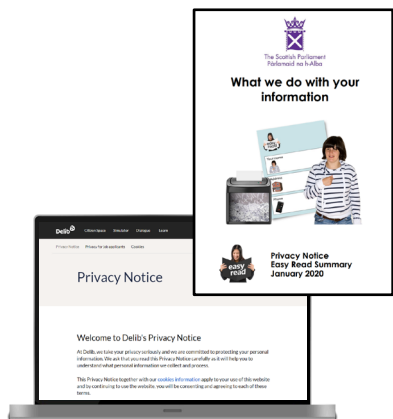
The Scottish Parliament
Pàrlamaid na h-Alba

What we do with your information

easy read

Privacy Notice
Easy Read Summary
January 2020

Delib Citizen Space Simulator Dialogue Learn

Privacy Notice Privacy for job applicants Cookies

Privacy Notice

Welcome to Delib's Privacy Notice

At Delib, we take your privacy seriously and we are committed to protecting your personal information. We ask that you read this Privacy Notice carefully as it will help you to understand what personal information we collect and process.

This Privacy Notice together with our cookies information apply to your use of this website and by continuing to use the website, you will be consenting and agreeing to each of these terms.